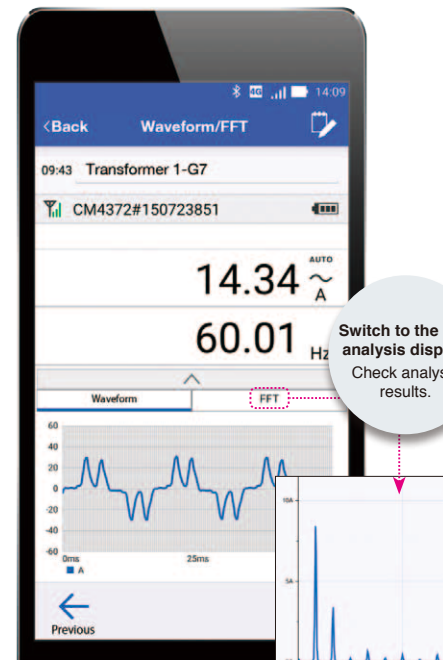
4G 14:09

<Back Waveform/FFT

09:43 Transformer 1-G7

CM4372#150723851

14.34 AUTO ~ A

60.01 Hz

Waveform FFT

60
40
20
0
-20
-40
-60
0ms 25ms
A

Previous

Switch to the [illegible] analysis disp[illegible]
Check analys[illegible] results.

10A
5A